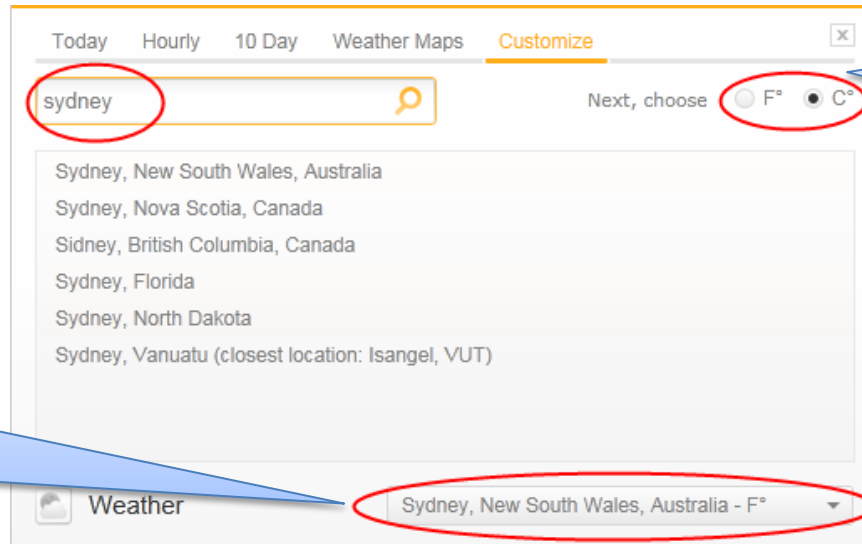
Today Hourly 10 Day Weather Maps Customize

sydney

Next, choose F° C°

Sydney, New South Wales, Australia
Sydney, Nova Scotia, Canada
Sidney, British Columbia, Canada
Sydney, Florida
Sydney, North Dakota
Sydney, Vanuatu (closest location: Isangel, VUT)

Weather

Sydney, New South Wales, Australia - F°